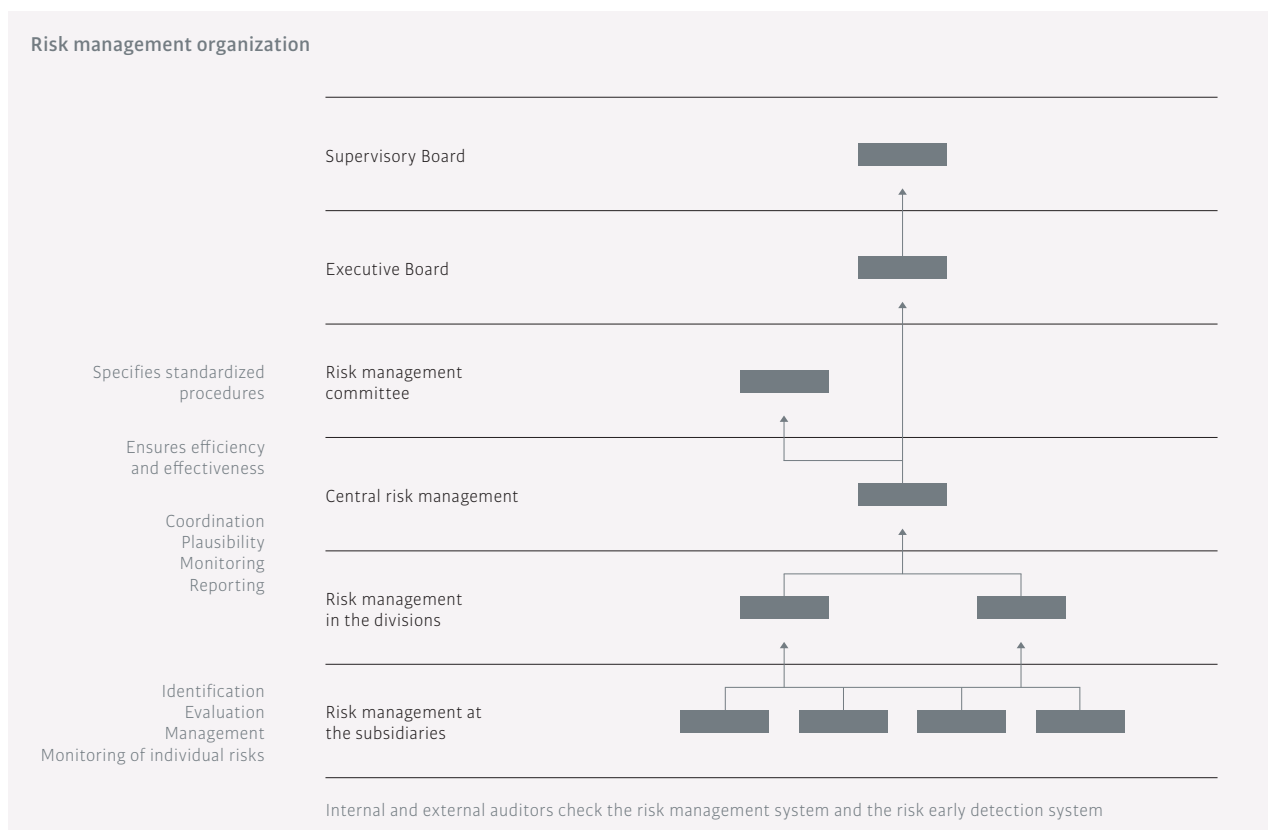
Risk management organization

Supervisory Board

Executive Board

Specifies standardized procedures

Risk management committee

Ensures efficiency and effectiveness

Central risk management

Coordination
Plausibility
Monitoring
Reporting

Risk management in the divisions

Identification
Evaluation
Management
Monitoring of individual risks

Risk management at the subsidiaries

Internal and external auditors check the risk management system and the risk early detection system